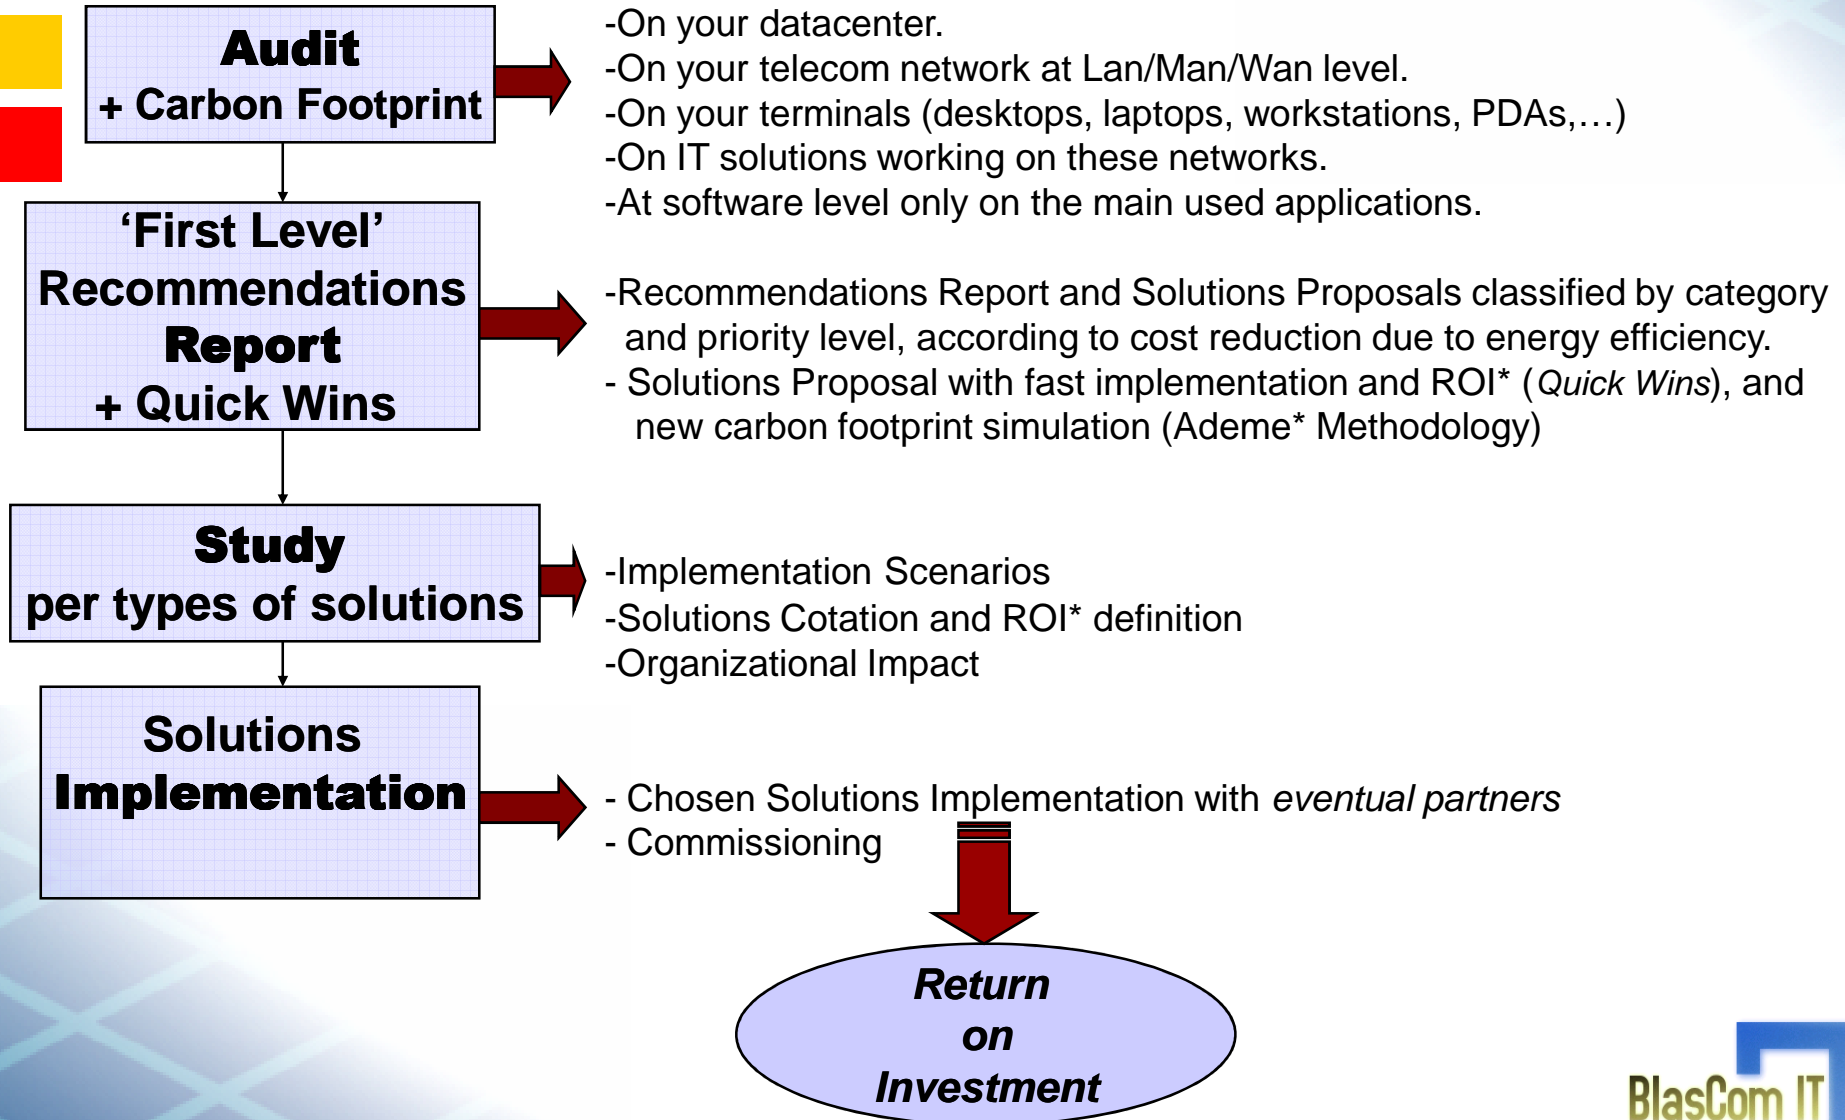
Audit
+ Carbon Footprint

-On your datacenter.
-On your telecom network at Lan/Man/Wan level.
-On your terminals (desktops, laptops, workstations, PDAs,…)
-On IT solutions working on these networks.
-At software level only on the main used applications.

'First Level' Recommendations Report
+ Quick Wins

-Recommendations Report and Solutions Proposals classified by category and priority level, according to cost reduction due to energy efficiency.
- Solutions Proposal with fast implementation and ROI* (*Quick Wins*), and new carbon footprint simulation (Ademe* Methodology)

Study
per types of solutions

-Implementation Scenarios
-Solutions Cotation and ROI* definition
-Organizational Impact

Solutions
Implementation

- Chosen Solutions Implementation with *eventual partners*
- Commissioning

*Return on Investment*

BlasCom IT